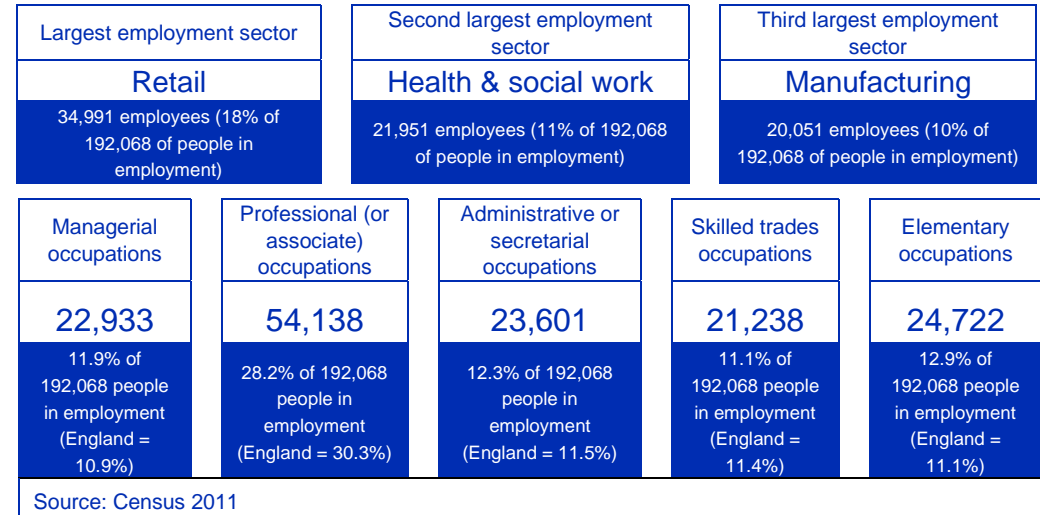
Largest employment sector

Retail

34,991 employees (18% of 192,068 of people in employment)

Second largest employment sector

Health & social work

21,951 employees (11% of 192,068 of people in employment)

Third largest employment sector

Manufacturing

20,051 employees (10% of 192,068 of people in employment)

Managerial occupations

22,933

11.9% of 192,068 people in employment (England = 10.9%)

Professional (or associate) occupations

54,138

28.2% of 192,068 people in employment (England = 30.3%)

Administrative or secretarial occupations

23,601

12.3% of 192,068 people in employment (England = 11.5%)

Skilled trades occupations

21,238

11.1% of 192,068 people in employment (England = 11.4%)

Elementary occupations

24,722

12.9% of 192,068 people in employment (England = 11.1%)

Source: Census 2011